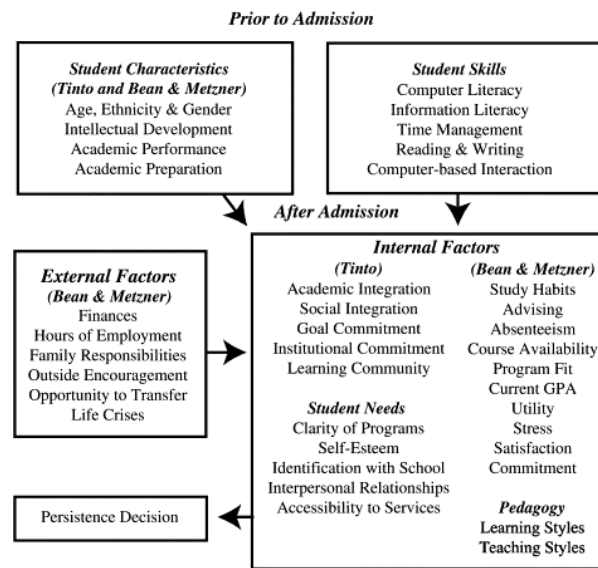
Prior to Admission

Student Characteristics
(Tinto and Bean & Metzner)
Age, Ethnicity & Gender
Intellectual Development
Academic Performance
Academic Preparation

Student Skills
Computer Literacy
Information Literacy
Time Management
Reading & Writing
Computer-based Interaction

After Admission

External Factors
(Bean & Metzner)
Finances
Hours of Employment
Family Responsibilities
Outside Encouragement
Opportunity to Transfer
Life Crises

Internal Factors
(Tinto)
Academic Integration
Social Integration
Goal Commitment
Institutional Commitment
Learning Community

Student Needs
Clarity of Programs
Self-Esteem
Identification with School
Interpersonal Relationships
Accessibility to Services

(Bean & Metzner)
Study Habits
Advising
Absenteeism
Course Availability
Program Fit
Current GPA
Utility
Stress
Satisfaction
Commitment

Pedagogy
Learning Styles
Teaching Styles

Persistence Decision